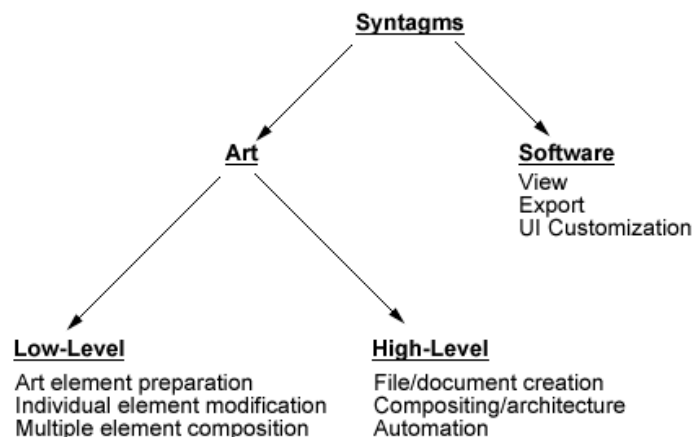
Syntagms

Art

Software
View
Export
UI Customization

Low-Level
Art element preparation
Individual element modification
Multiple element composition

High-Level
File/document creation
Compositing/architecture
Automation